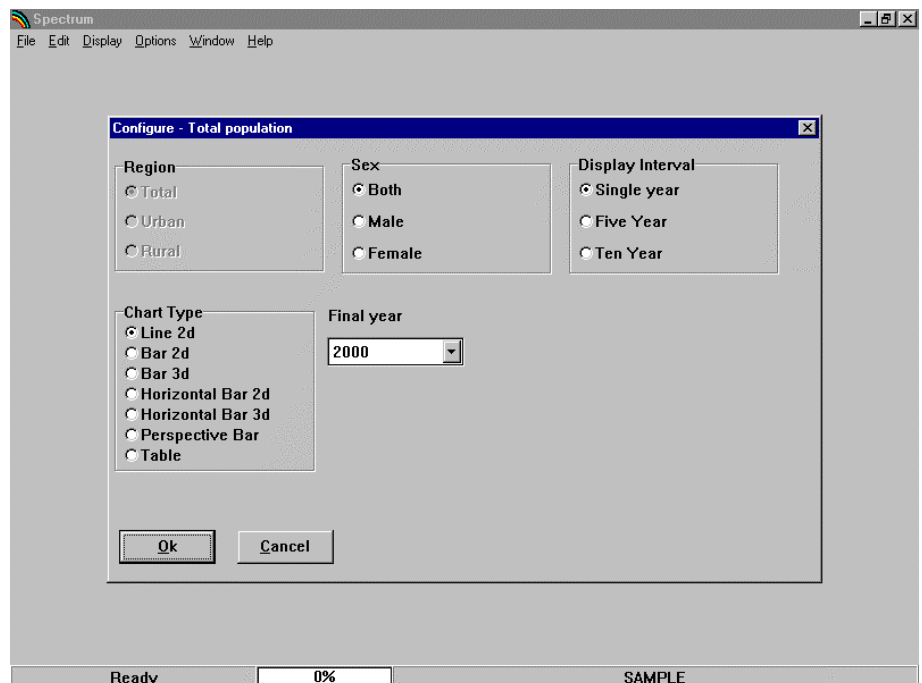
Spectrum

File Edit Display Options Window Help

Configure - Total population

Region
Total
Urban
Rural

Sex
Both
Male
Female

Display Interval
Single year
Five Year
Ten Year

Chart Type
Line 2d
Bar 2d
Bar 3d
Horizontal Bar 2d
Horizontal Bar 3d
Perspective Bar
Table

Final year
2000

Ok
Cancel

Ready
0%
SAMPLE